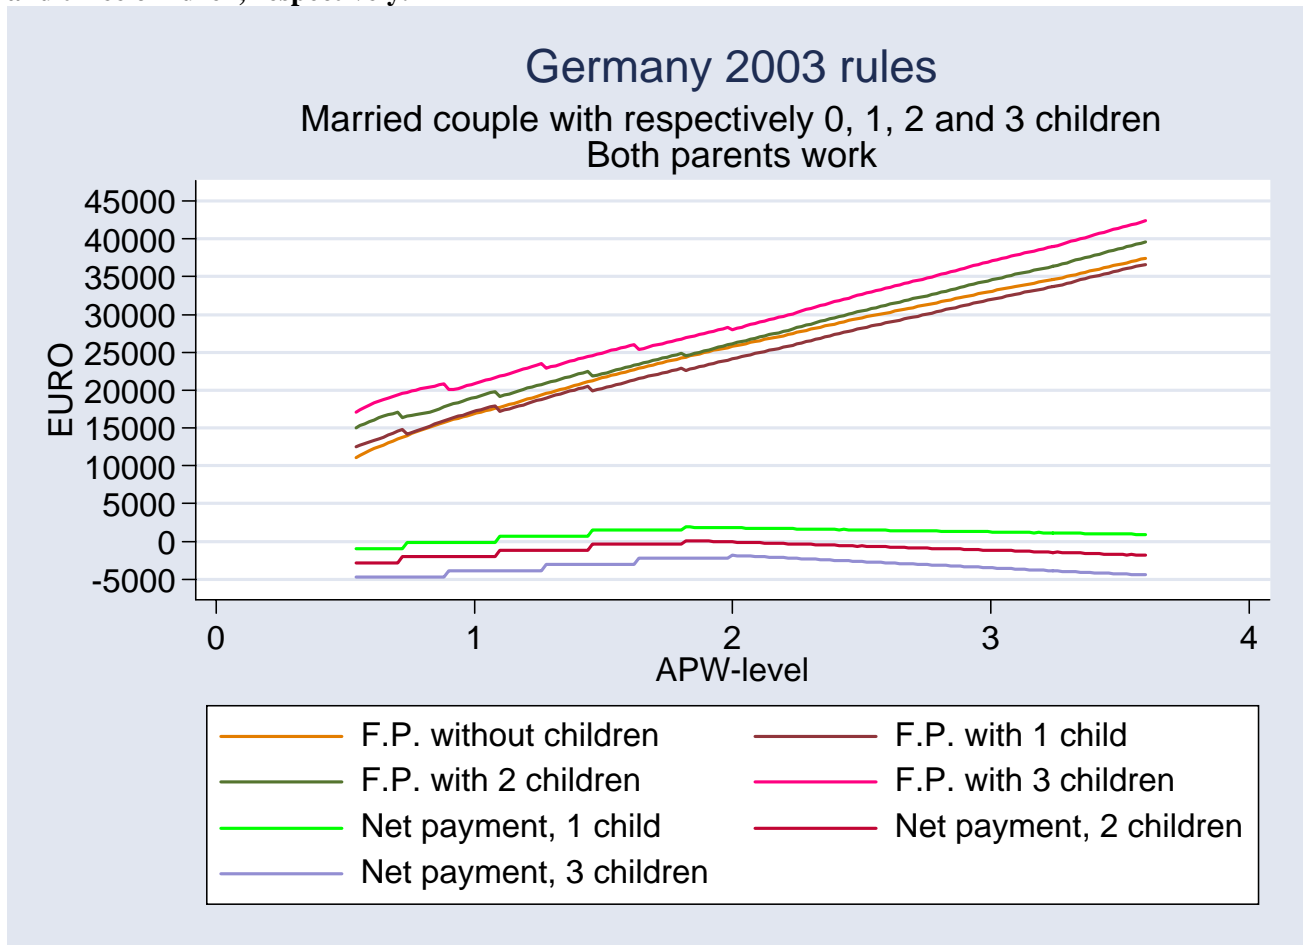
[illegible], respectively.

Germany 2003 rules
Married couple with respectively 0, 1, 2 and 3 children
Both parents work

EURO
45000
40000
35000
30000
25000
20000
15000
10000
5000
0
-5000

0 1 2 3 4
APW-level

F.P. without children
F.P. with 1 child
F.P. with 2 children
F.P. with 3 children
Net payment, 1 child
Net payment, 2 children
Net payment, 3 children